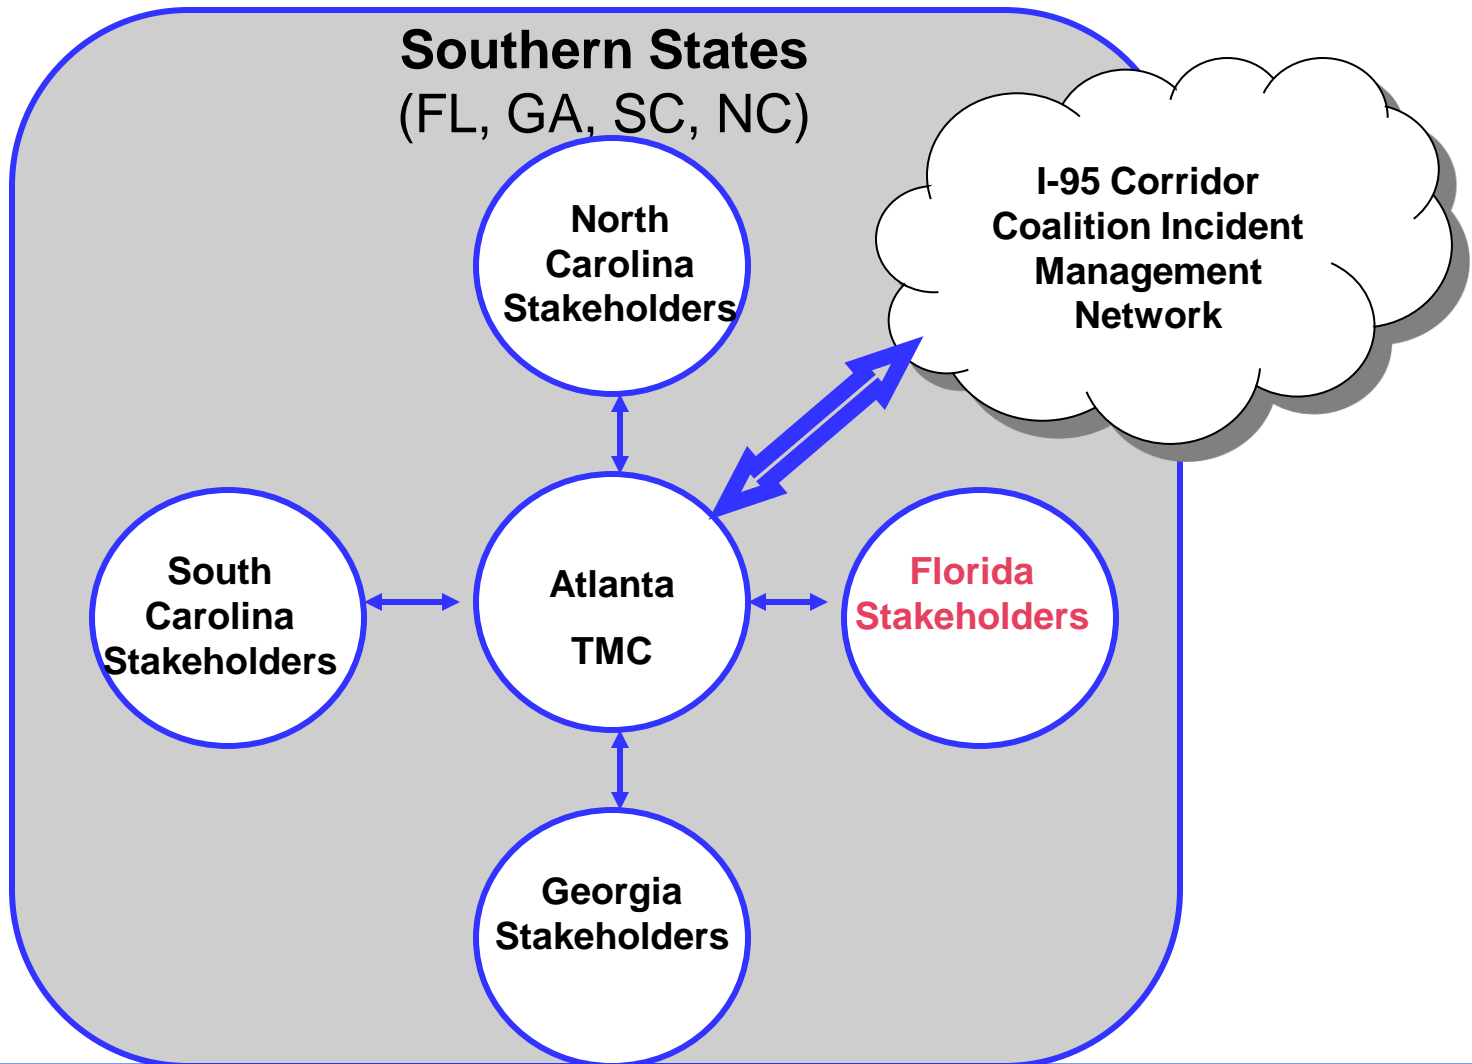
Southern States
(FL, GA, SC, NC)

I-95 Corridor Coalition Incident Management Network

North Carolina Stakeholders

South Carolina Stakeholders

Atlanta

TMC

Florida Stakeholders

Georgia Stakeholders